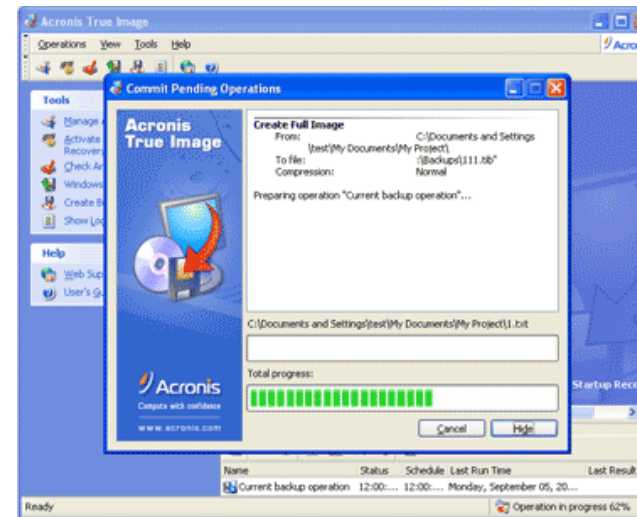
Acronis True Image

Operations View Tools Help

Acro

Tools

Manage

Activate Recovery

Check Ar

Windows

Create B

Show Lo

Help

Web Sup

User's Gu

Commit Pending Operations

Acronis True Image

Create Full Image
From: C:\Documents and Settings\test\My Documents\My Project\
To file: :\Backups\111.tib"
Compression: Normal

Preparing operation "Current backup operation"...

C:\Documents and Settings\test\My Documents\My Project\1.txt

Total progress:

Acronis
Compute with confidence
www.acronis.com

Cancel Hide

Startup Rec

| Name | Status | Schedule | Last Run Time | Last Result |
|---|---|---|---|---|
| Current backup operation | 12:00:... | 12:00:... | Monday, September 05, 20... | |

Ready

Operation in progress 62%